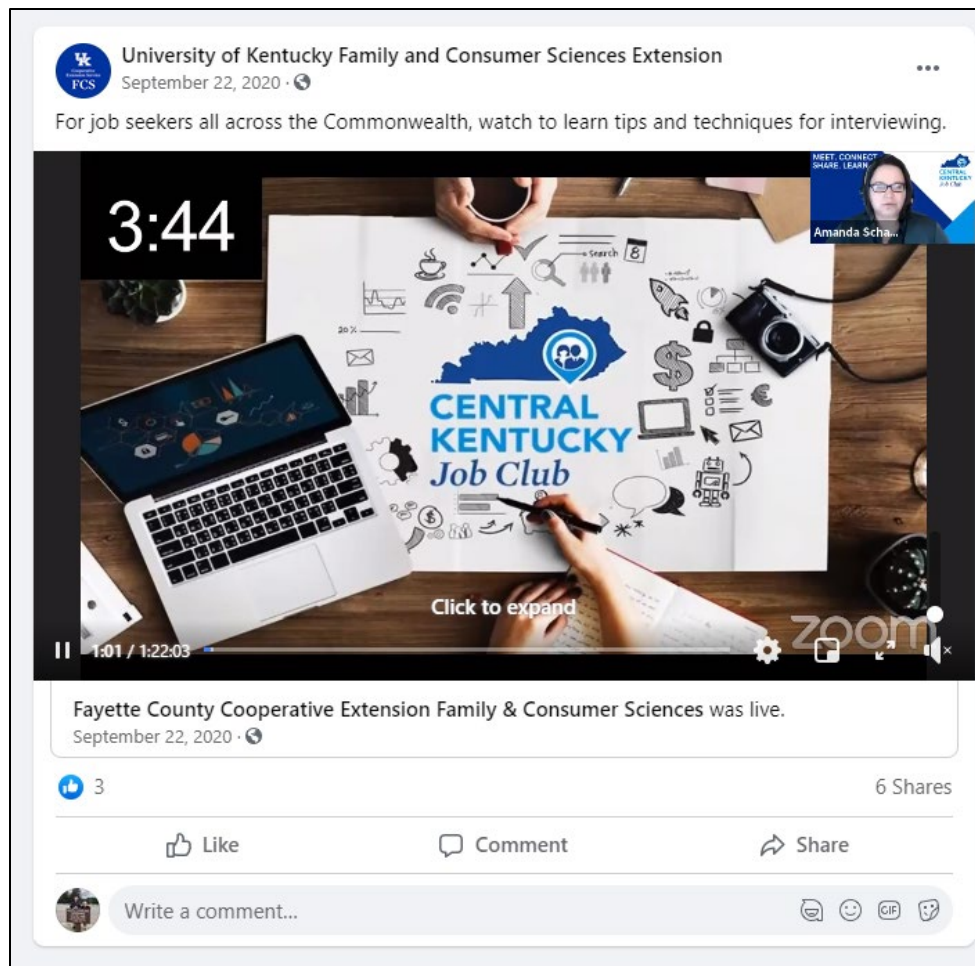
UK FCS

University of Kentucky Family and Consumer Sciences Extension
September 22, 2020 ·

For job seekers all across the Commonwealth, watch to learn tips and techniques for interviewing.

3:44

MEET. CONNECT. SHARE. LEARN.

CENTRAL KENTUCKY Job Club

Amanda Scha...

Search

20%

$

€

CENTRAL KENTUCKY Job Club

Click to expand

zoom

1:01 / 1:22:03

Fayette County Cooperative Extension Family & Consumer Sciences was live.
September 22, 2020 ·

3

6 Shares

Like

Comment

Share

Write a comment...